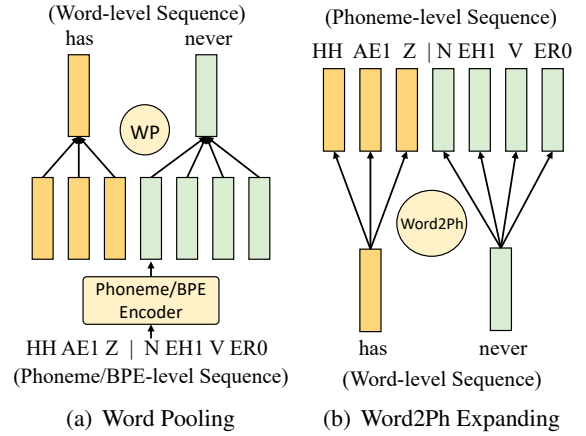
(Word-level Sequence)

has

never

WP

Phoneme/BPE Encoder

HH AE1 Z | N EH1 V ER0

(Phoneme/BPE-level Sequence)

(a) Word Pooling

(Phoneme-level Sequence)

HH AE1 Z | N EH1 V ER0

Word2Ph

has

never

(Word-level Sequence)

(b) Word2Ph Expanding